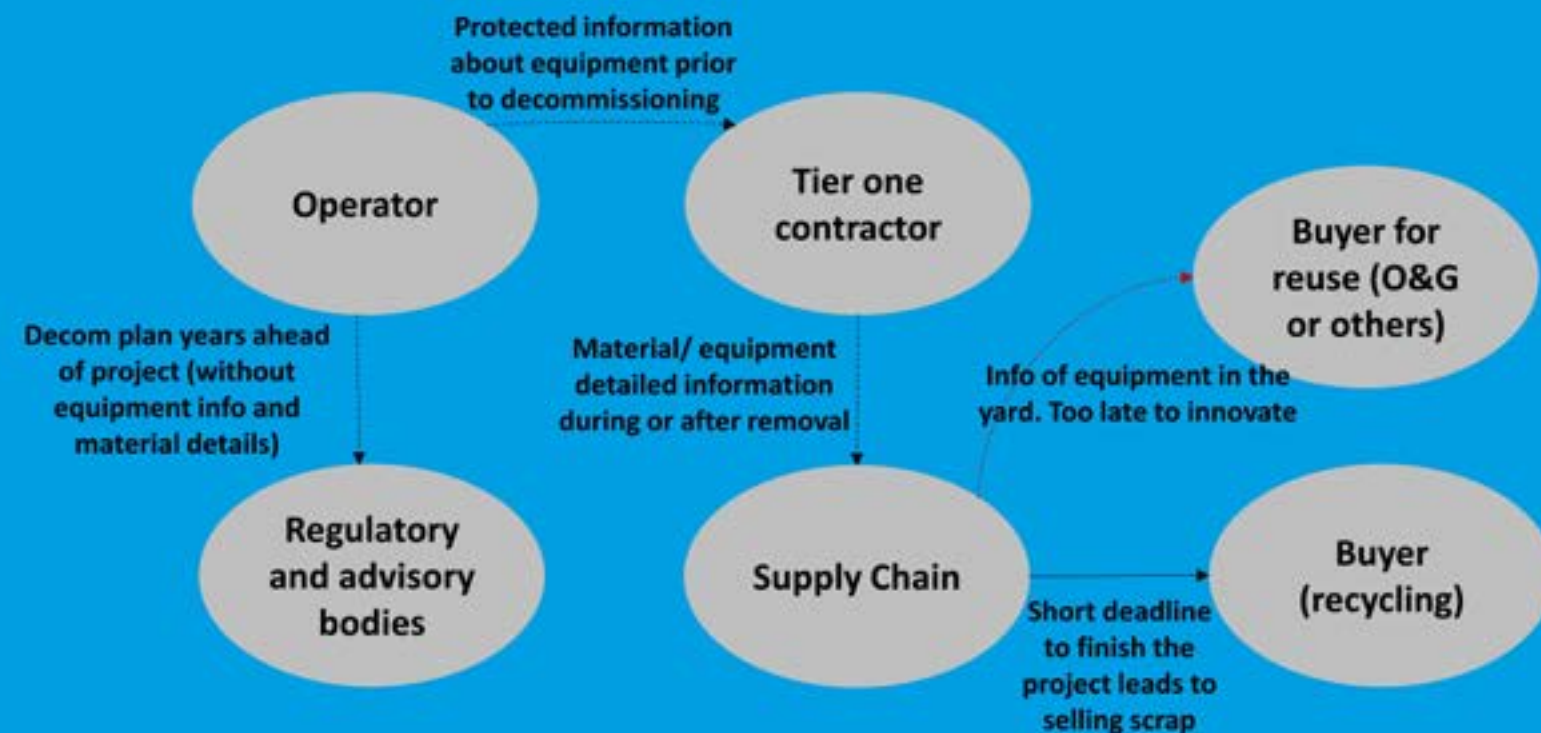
Protected information about equipment prior to decommissioning

Operator

Tier one contractor

Buyer for reuse (O&G or others)

Decom plan years ahead of project (without equipment info and material details)

Material/ equipment detailed information during or after removal

Info of equipment in the yard. Too late to innovate

Regulatory and advisory bodies

Supply Chain

Buyer (recycling)

Short deadline to finish the project leads to selling scrap